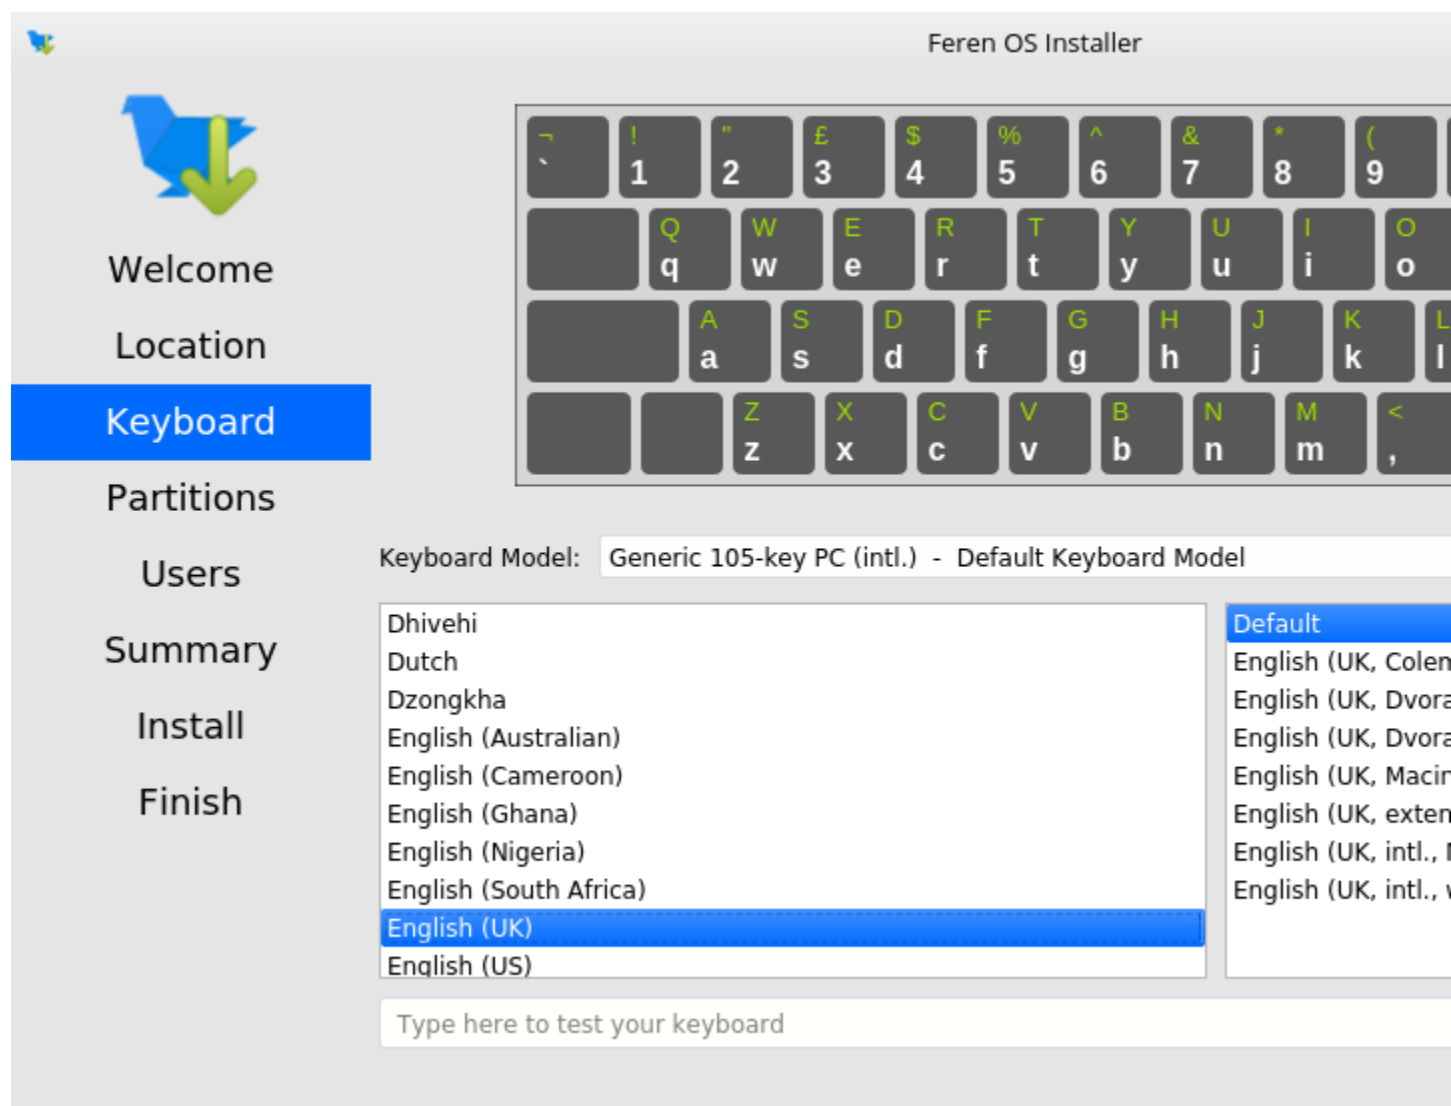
Feren OS Installer

Welcome
Location
Keyboard
Partitions
Users
Summary
Install
Finish

¬ `
! 1
" 2
£ 3
$ 4
% 5
^ 6
& 7
* 8
( 9

Q q
W w
E e
R r
T t
Y y
U u
I i
O o

A a
S s
D d
F f
G g
H h
J j
K k
L l

Z z
X x
C c
V v
B b
N n
M m
< ,

Keyboard Model: Generic 105-key PC (intl.) - Default Keyboard Model

Dhivehi
Dutch
Dzongkha
English (Australian)
English (Cameroon)
English (Ghana)
English (Nigeria)
English (South Africa)
English (UK)
English (US)

Default
English (UK, Colen
English (UK, Dvora
English (UK, Dvora
English (UK, Macir
English (UK, exten
English (UK, intl., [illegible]
English (UK, intl., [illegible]

Type here to test your keyboard